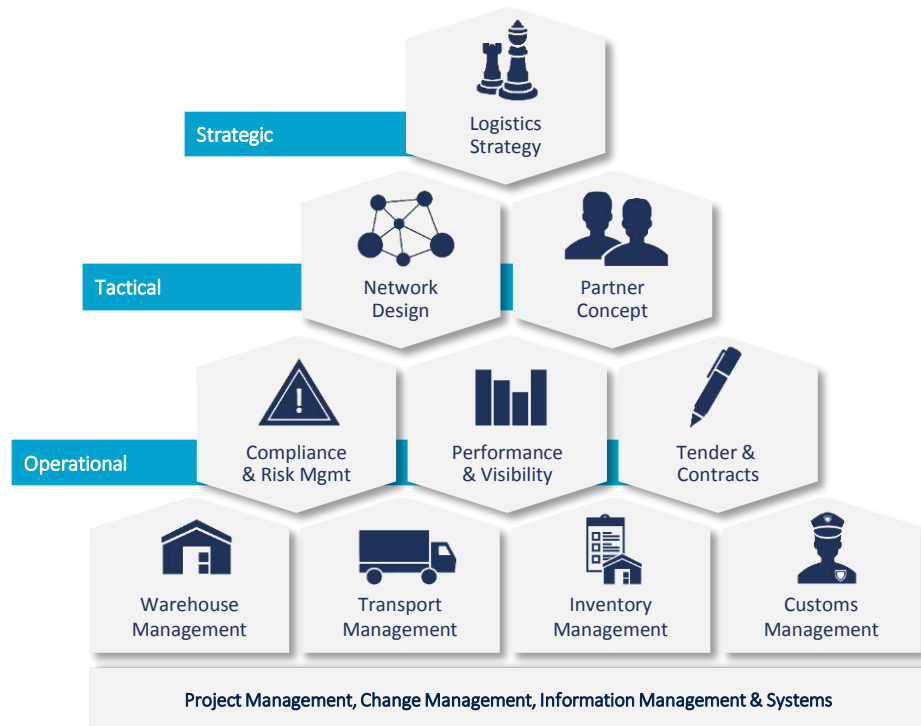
Strategic

Logistics Strategy

Tactical

Network Design

Partner Concept

Operational

Compliance & Risk Mgmt

Performance & Visibility

Tender & Contracts

Warehouse Management

Transport Management

Inventory Management

Customs Management

Project Management, Change Management, Information Management & Systems